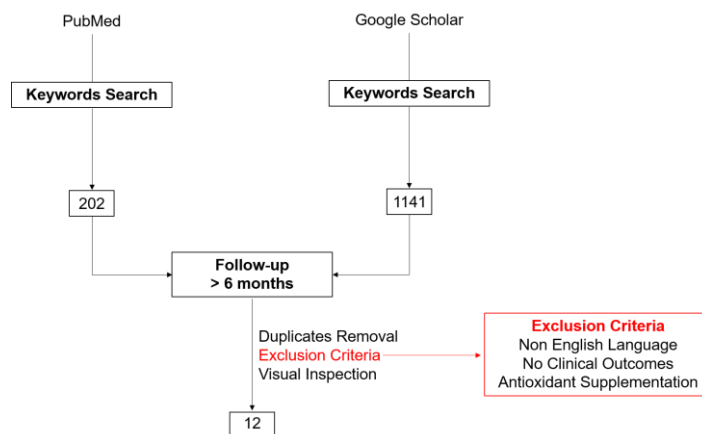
PubMed

Google Scholar

Keywords Search

Keywords Search

202

1141

Follow-up
> 6 months

Duplicates Removal
Exclusion Criteria
Visual Inspection

Exclusion Criteria
Non English Language
No Clinical Outcomes
Antioxidant Supplementation

12